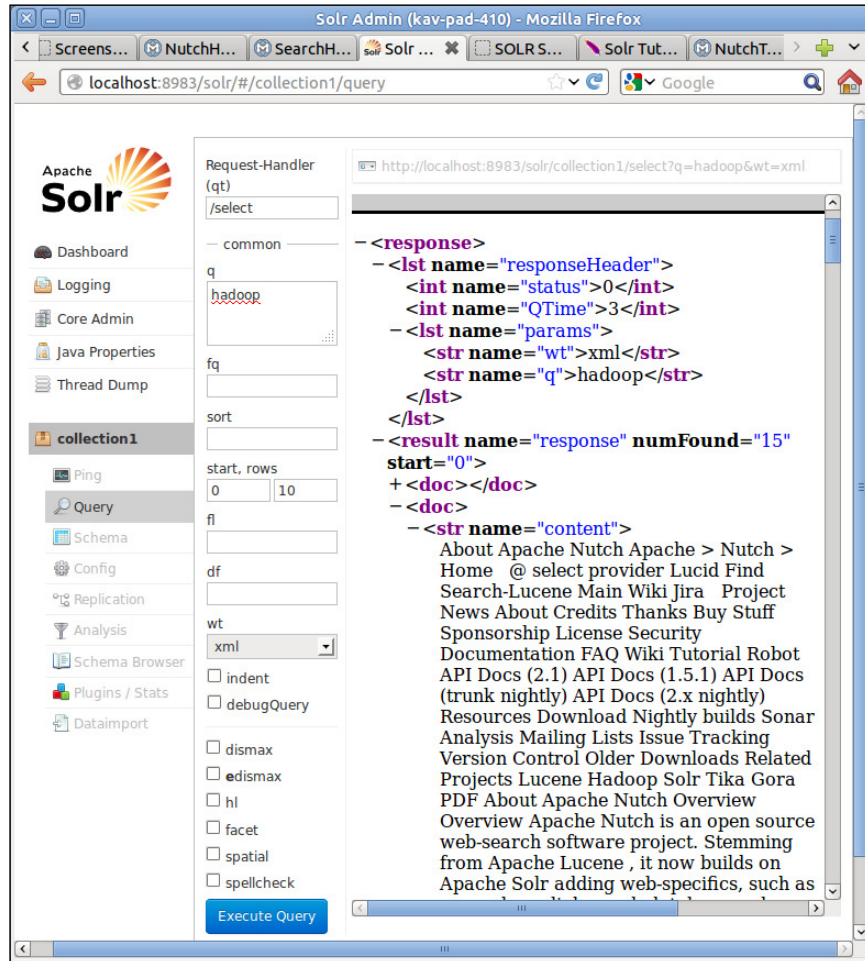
Solr Admin (kav-pad-410) - Mozilla Firefox

Screens... NutchH... SearchH... Solr ... SOLR S... Solr Tut... NutchT...

localhost:8983/solr/#/collection1/query

Google

Apache Solr

Dashboard
Logging
Core Admin
Java Properties
Thread Dump

collection1
Ping
Query
Schema
Config
Replication
Analysis
Schema Browser
Plugins / Stats
Dataimport

Request-Handler (qt)
/select
common
q
hadoop
fq
sort
start, rows
0
10
fl
df
wt
xml
indent
debugQuery
dismax
edismax
hl
facet
spatial
spellcheck
Execute Query

http://localhost:8983/solr/collection1/select?q=hadoop&wt=xml

-<response>
-<lst name="responseHeader">
<int name="status">0</int>
<int name="QTime">3</int>
-<lst name="params">
<str name="wt">xml</str>
<str name="q">hadoop</str>
</lst>
</lst>
-<result name="response" numFound="15" start="0">
+<doc></doc>
-<doc>
-<str name="content">
About Apache Nutch Apache > Nutch > Home @ select provider Lucid Find Search-Lucene Main Wiki Jira Project News About Credits Thanks Buy Stuff Sponsorship License Security Documentation FAQ Wiki Tutorial Robot API Docs (2.1) API Docs (1.5.1) API Docs (trunk nightly) API Docs (2.x nightly) Resources Download Nightly builds Sonar Analysis Mailing Lists Issue Tracking Version Control Older Downloads Related Projects Lucene Hadoop Solr Tika Gora PDF About Apache Nutch Overview Overview Apache Nutch is an open source web-search software project. Stemming from Apache Lucene , it now builds on Apache Solr adding web-specifics, such as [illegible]